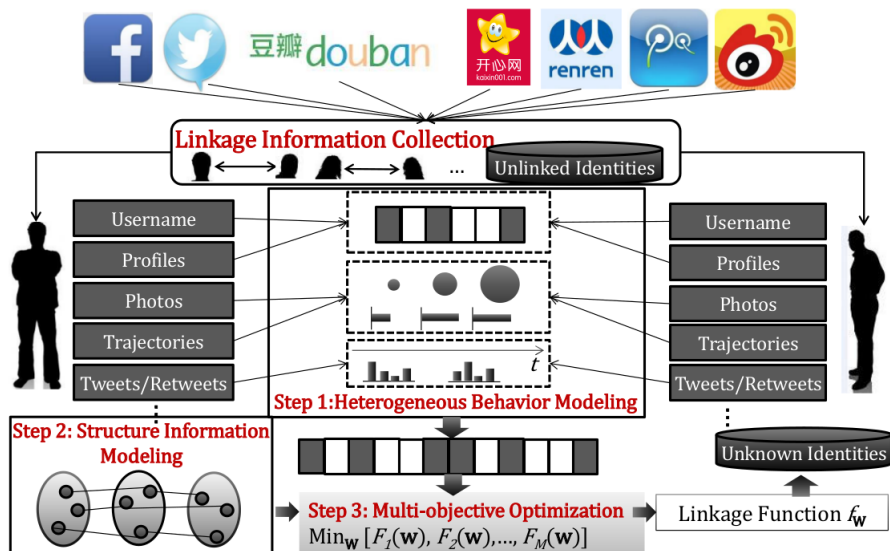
豆瓣 douban

开心网 kaixin001.com

renren

Linkage Information Collection

...

Unlinked Identities

Username

Profiles

Photos

Trajectories

Tweets/Retweets

$t$

Step 1:Heterogeneous Behavior Modeling

Username

Profiles

Photos

Trajectories

Tweets/Retweets

Step 2: Structure Information Modeling

Unknown Identities

Step 3: Multi-objective Optimization

$\text{Min}_{\mathbf{w}}\ [F_1(\mathbf{w}), F_2(\mathbf{w}),\ldots, F_M(\mathbf{w})]$

Linkage Function $f_{\mathbf{w}}$